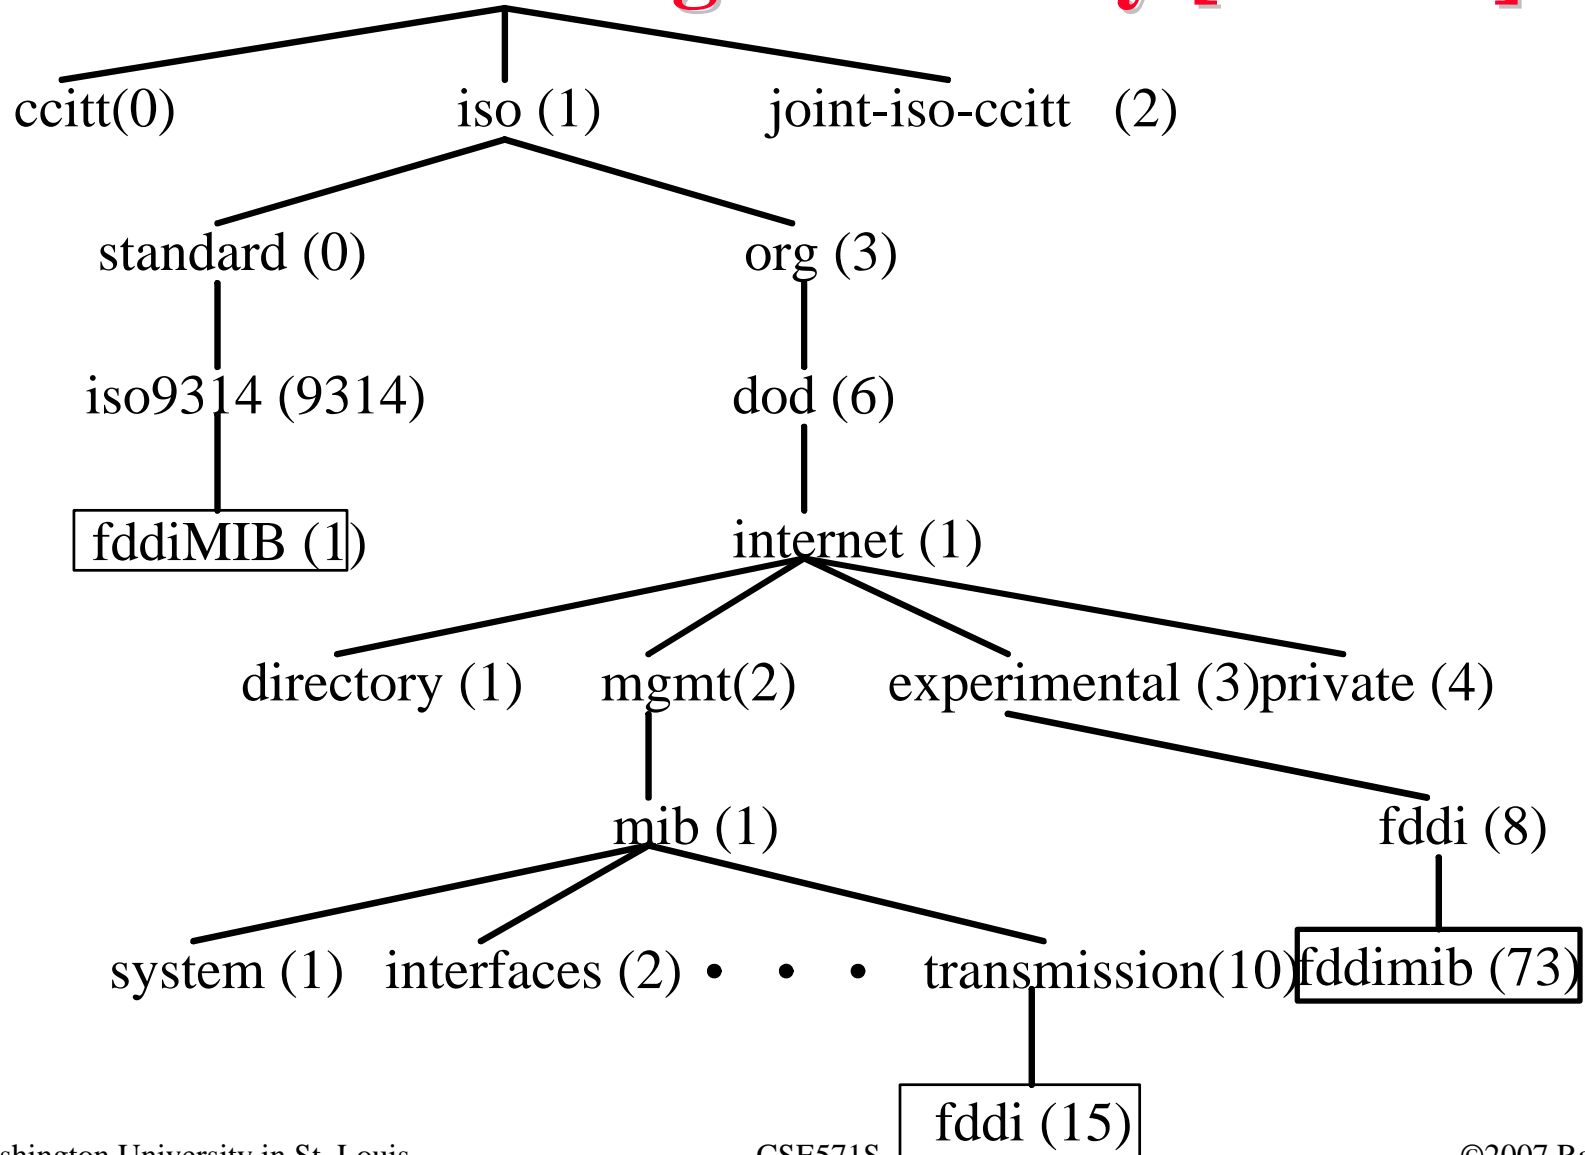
ccitt(0)
iso (1)
joint-iso-ccitt (2)
standard (0)
org (3)
iso9314 (9314)
dod (6)
fddiMIB (1)
internet (1)
directory (1)
mgmt(2)
experimental (3)
private (4)
mib (1)
fddi (8)
system (1)
interfaces (2) • • •
transmission(10)
fddimib (73)
fddi (15)
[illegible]shington University in St. Louis
CSE571S
©2007 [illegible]